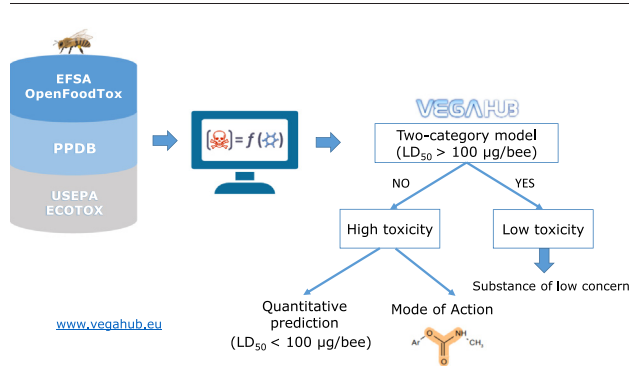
EFSA OpenFoodTox

PPDB

USEPA ECOTOX

$[☠] = f(⚙)$

VEGAHUB

Two-category model ($LD_{50}$ > 100 µg/bee)

NO

YES

High toxicity

Low toxicity

Substance of low concern

Quantitative prediction ($LD_{50}$ < 100 µg/bee)

Mode of Action

Ar

O

N

H

$CH_3$

www.vegahub.eu